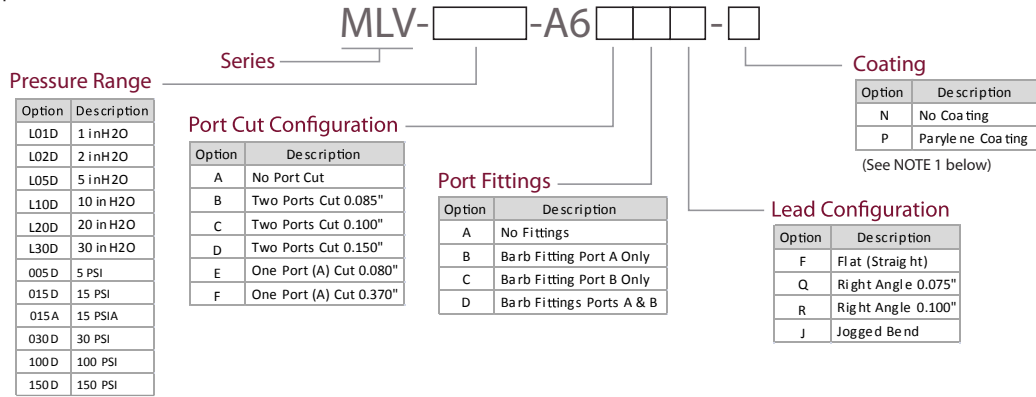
MLV-[ ]-A6[ ][ ][ ]-[ ]

Series

Pressure Range

| Option | Description |
|---|---|
| L01D | 1 inH2O |
| L02D | 2 inH2O |
| L05D | 5 inH2O |
| L10D | 10 in H2O |
| L20D | 20 in H2O |
| L30D | 30 in H2O |
| 005D | 5 PSI |
| 015D | 15 PSI |
| 015A | 15 PSIA |
| 030D | 30 PSI |
| 100D | 100 PSI |
| 150D | 150 PSI |

Port Cut Configuration

| Option | Description |
|---|---|
| A | No Port Cut |
| B | Two Ports Cut 0.085" |
| C | Two Ports Cut 0.100" |
| D | Two Ports Cut 0.150" |
| E | One Port (A) Cut 0.080" |
| F | One Port (A) Cut 0.370" |

Port Fittings

| Option | Description |
|---|---|
| A | No Fittings |
| B | Barb Fitting Port A Only |
| C | Barb Fitting Port B Only |
| D | Barb Fittings Ports A & B |

Coating

| Option | Description |
|---|---|
| N | No Coating |
| P | Parylene Coating |

(See NOTE 1 below)

Lead Configuration

| Option | Description |
|---|---|
| F | Flat (Straight) |
| Q | Right Angle 0.075" |
| R | Right Angle 0.100" |
| J | Jogged Bend |